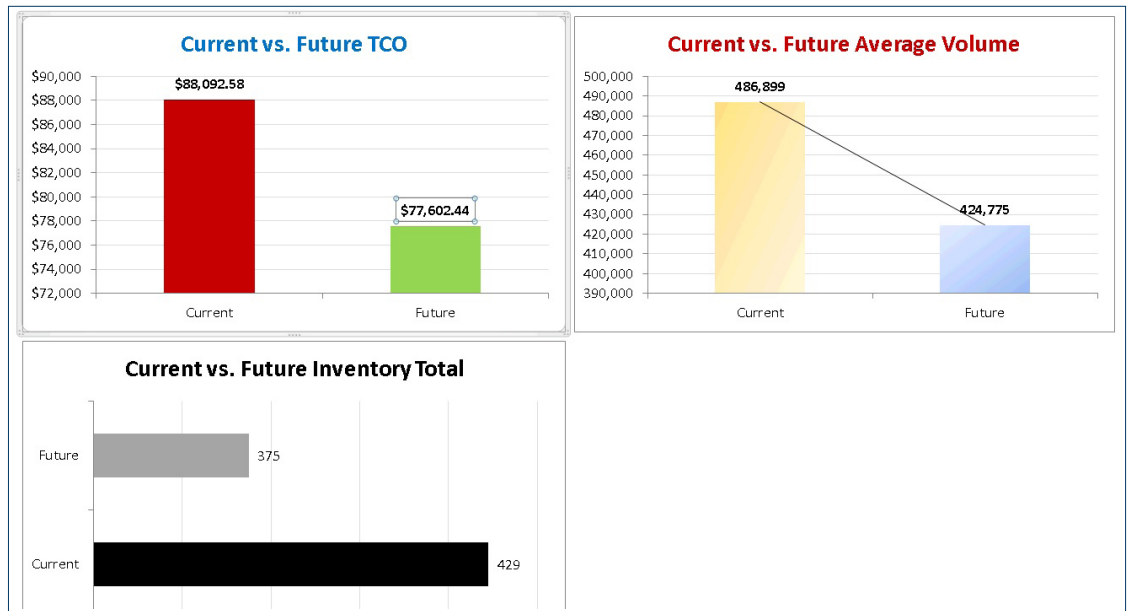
Current vs. Future TCO

$90,000
$88,000
$86,000
$84,000
$82,000
$80,000
$78,000
$76,000
$74,000
$72,000

$88,092.58
$77,602.44

Current
Future

Current vs. Future Average Volume

500,000
490,000
480,000
470,000
460,000
450,000
440,000
430,000
420,000
410,000
400,000
390,000

486,899
424,775

Current
Future

Current vs. Future Inventory Total

Future
375
Current
429